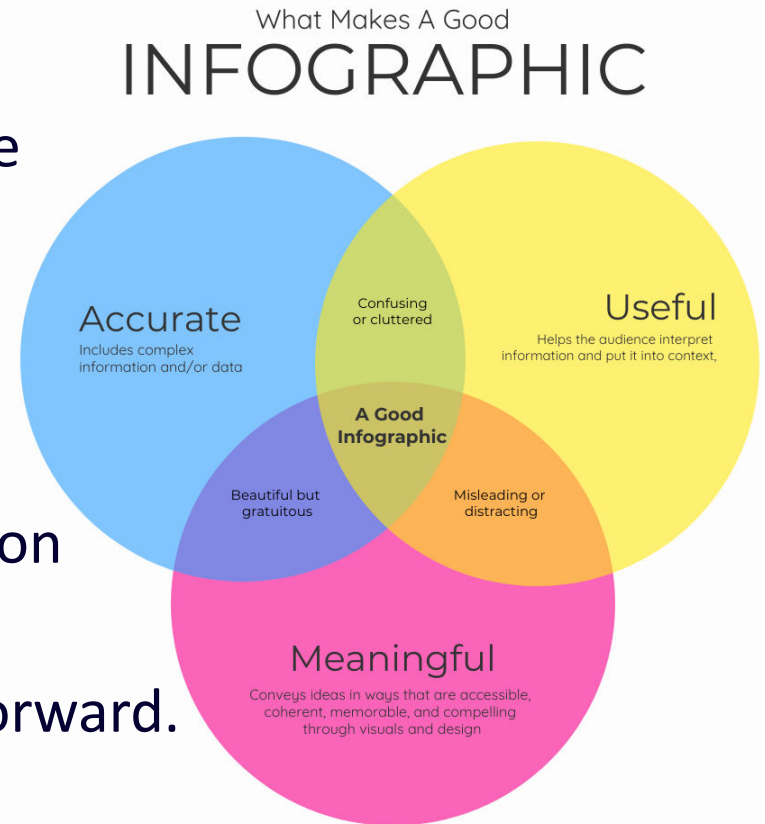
What Makes A Good
INFOGRAPHIC

e

Accurate
Includes complex information and/or data

Confusing or cluttered

Useful
Helps the audience interpret information and put it into context,

A Good Infographic

Beautiful but gratuitous

Misleading or distracting

on

orward.

Meaningful
Conveys ideas in ways that are accessible, coherent, memorable, and compelling through visuals and design